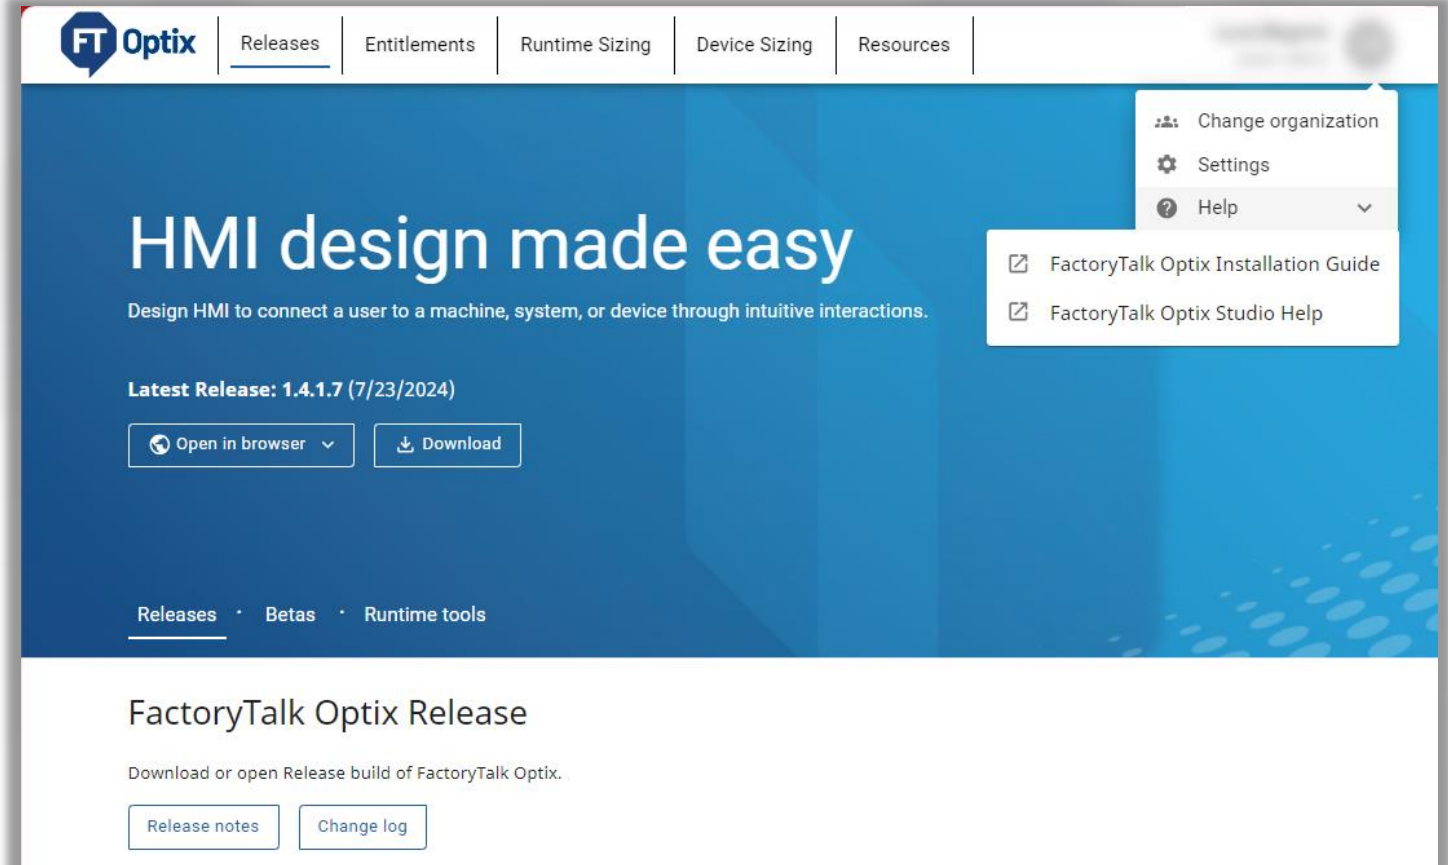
FT Optix

Releases | Entitlements | Runtime Sizing | Device Sizing | Resources

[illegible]

Change organization

Settings

Help

FactoryTalk Optix Installation Guide

FactoryTalk Optix Studio Help

HMI design made easy

Design HMI to connect a user to a machine, system, or device through intuitive interactions.

Latest Release: 1.4.1.7 (7/23/2024)

Open in browser

Download

Releases · Betas · Runtime tools

FactoryTalk Optix Release

Download or open Release build of FactoryTalk Optix.

Release notes

Change log